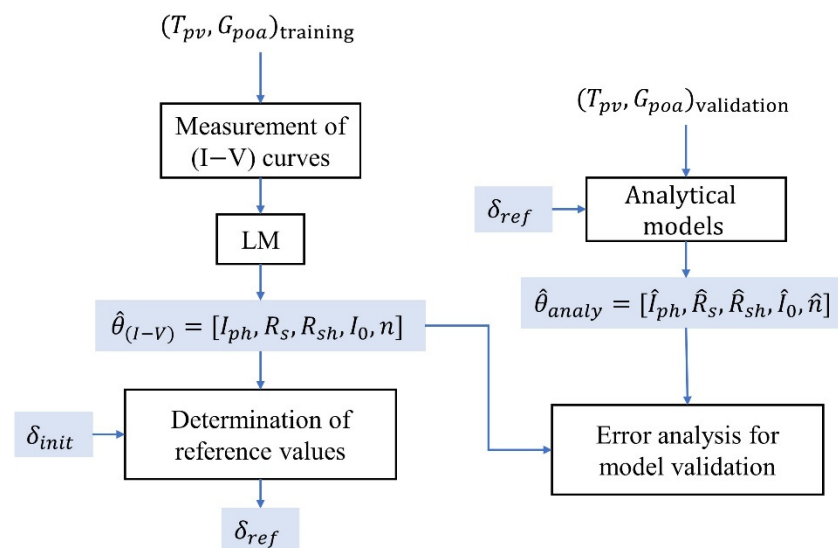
$(T_{pv}, G_{poa})_{\text{training}}$

Measurement of (I−V) curves

LM

$\hat{\theta}_{(I-V)} = [I_{ph}, R_s, R_{sh}, I_0, n]$

$\delta_{init}$

Determination of reference values

$\delta_{ref}$

$(T_{pv}, G_{poa})_{\text{validation}}$

$\delta_{ref}$

Analytical models

$\hat{\theta}_{analy} = [\hat{I}_{ph}, \hat{R}_s, \hat{R}_{sh}, \hat{I}_0, \hat{n}]$

Error analysis for model validation